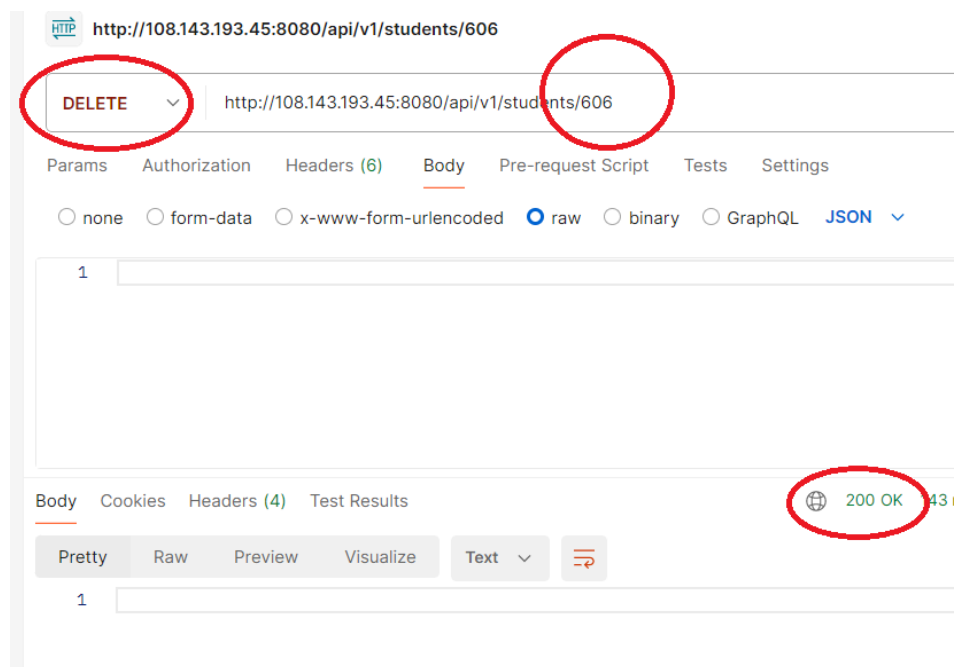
HTTP http://108.143.193.45:8080/api/v1/students/606

DELETE

http://108.143.193.45:8080/api/v1/students/606

Params Authorization Headers (6) Body Pre-request Script Tests Settings

none form-data x-www-form-urlencoded raw binary GraphQL JSON

1

Body Cookies Headers (4) Test Results

200 OK 43 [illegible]

Pretty Raw Preview Visualize Text

1